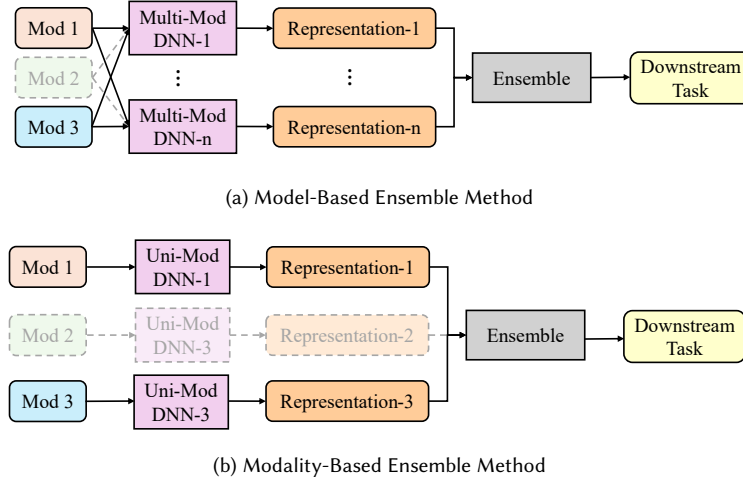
Mod 1

Mod 2

Mod 3

Multi-Mod DNN-1

⋮

Multi-Mod DNN-n

Representation-1

⋮

Representation-n

Ensemble

Downstream Task

(a) Model-Based Ensemble Method

Mod 1

Mod 2

Mod 3

Uni-Mod DNN-1

Uni-Mod DNN-3

Uni-Mod DNN-3

Representation-1

Representation-2

Representation-3

Ensemble

Downstream Task

(b) Modality-Based Ensemble Method